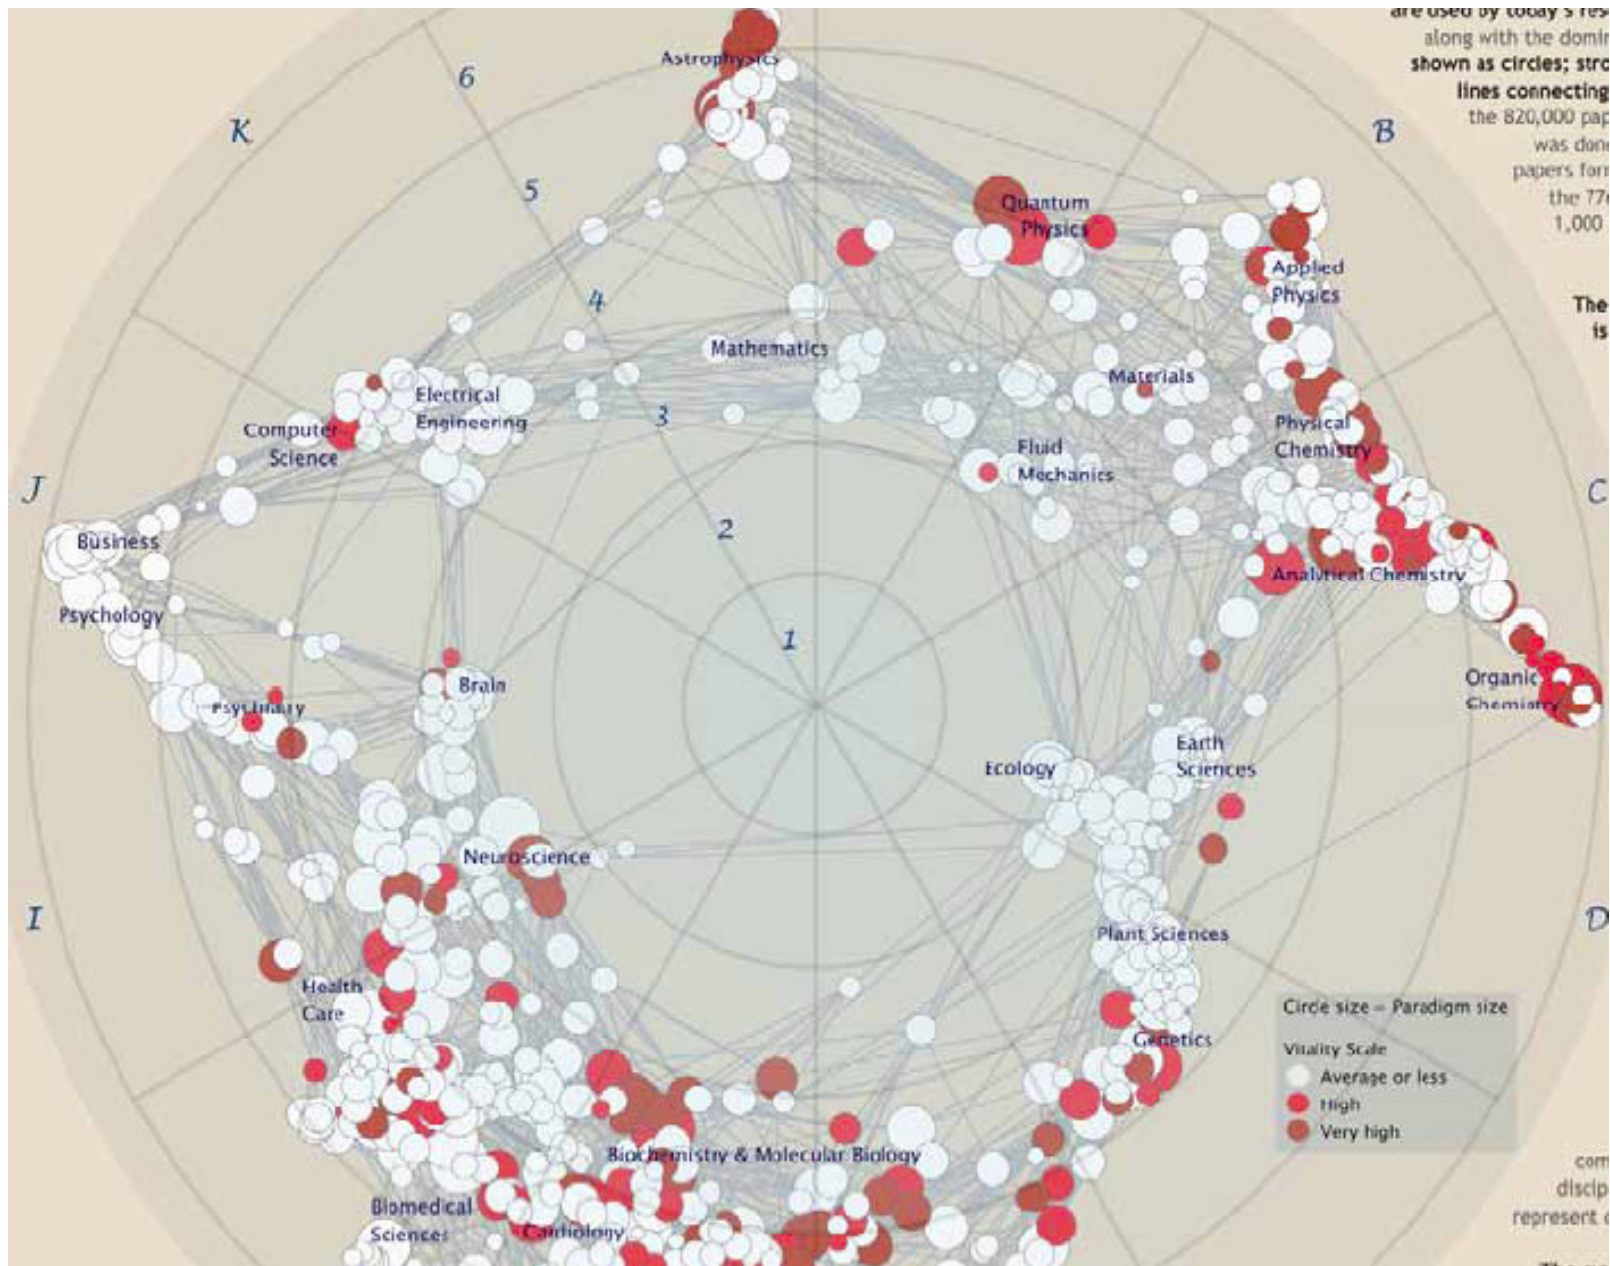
are used by today's res
along with the domi
shown as circles; stro
lines connecting
the 820,000 pap
was don
papers for
the 77
1,000

The
is

6
5
4
3
2
1
K
B
J
C
I
D

Astrophysics
Quantum Physics
Applied Physics
Mathematics
Materials
Electrical Engineering
Computer Science
Physical Chemistry
Fluid Mechanics
Business
Analytical Chemistry
Psychology
Organic Chemistry
Brain
Psychiatry
Earth Sciences
Ecology
Neuroscience
Plant Sciences
Health Care
Genetics
Biochemistry & Molecular Biology
Biomedical Sciences
Cardiology

Circle size = Paradigm size
Vitality Scale
Average or less
High
Very high

com
discip
represent